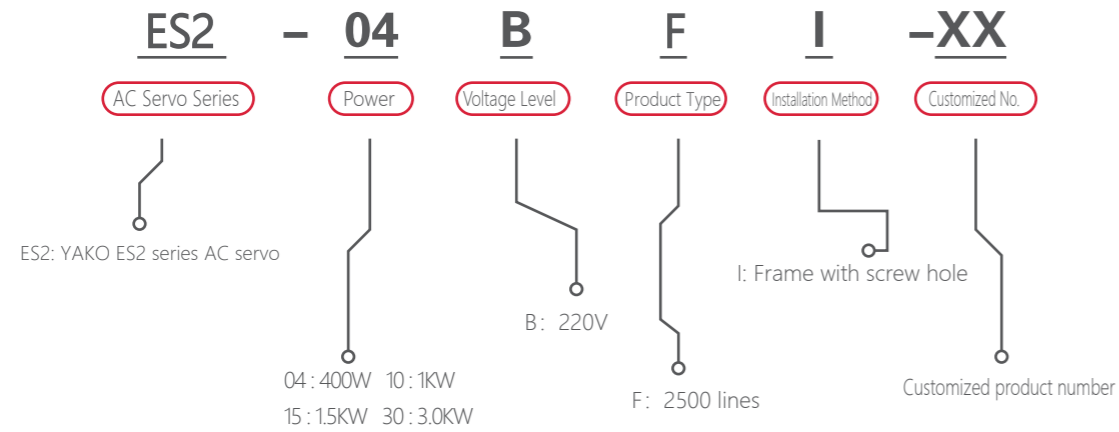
ES2 - 04 B F I -XX

AC Servo Series
Power
Voltage Level
Product Type
Installation Method
Customized No.

ES2: YAKO ES2 series AC servo

I: Frame with screw hole

B：220V

04 : 400W 10 : 1KW
15 : 1.5KW 30 : 3.0KW

F：2500 lines

Customized product number